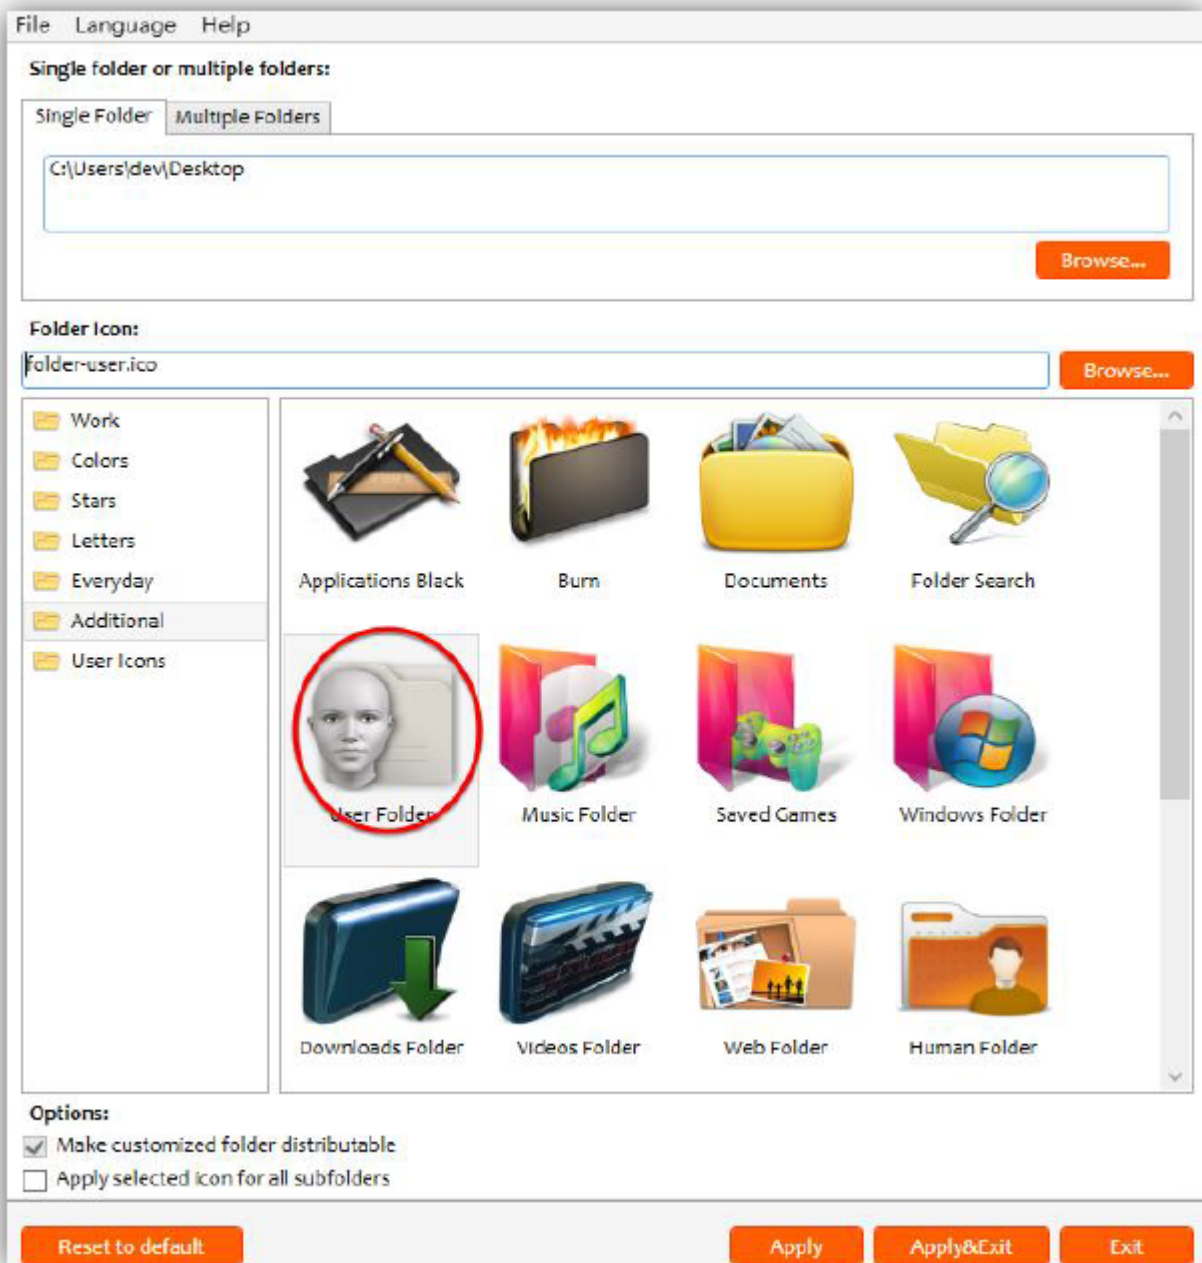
File Language Help

Single folder or multiple folders:

Single Folder | Multiple Folders

C:\Users\dev\Desktop

Browse...

Folder Icon:

folder-user.ico

Browse...

Work
Colors
Stars
Letters
Everyday
Additional
User Icons

Applications Black
Burn
Documents
Folder Search
User Folder
Music Folder
Saved Games
Windows Folder
Downloads Folder
Videos Folder
Web Folder
Human Folder

Options:

Make customized folder distributable

Apply selected icon for all subfolders

Reset to default

Apply

Apply&Exit

Exit